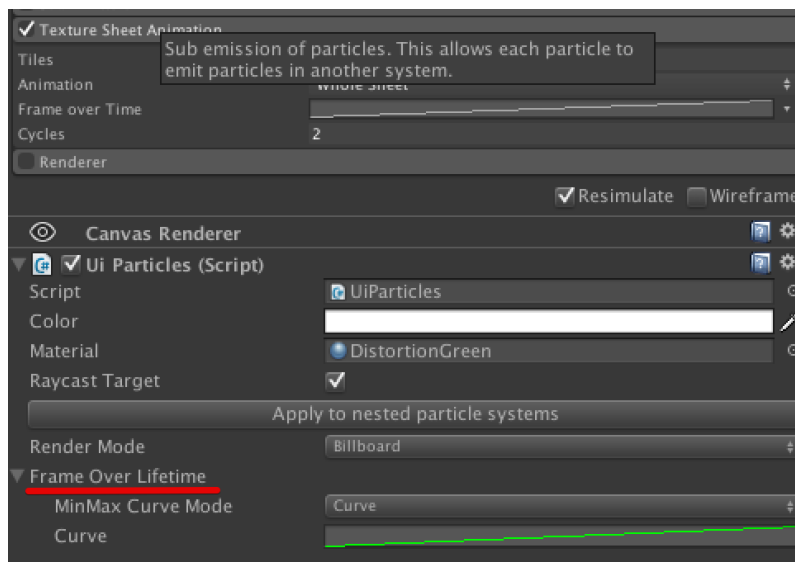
Texture Sheet Animation
Sub emission of particles. This allows each particle to emit particles in another system.
Tiles
Animation
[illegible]
Frame over Time
Cycles
2
Renderer
Resimulate
Wireframe
Canvas Renderer
Ui Particles (Script)
Script
UiParticles
Color
Material
DistortionGreen
Raycast Target
Apply to nested particle systems
Render Mode
Billboard
Frame Over Lifetime
MinMax Curve Mode
Curve
Curve